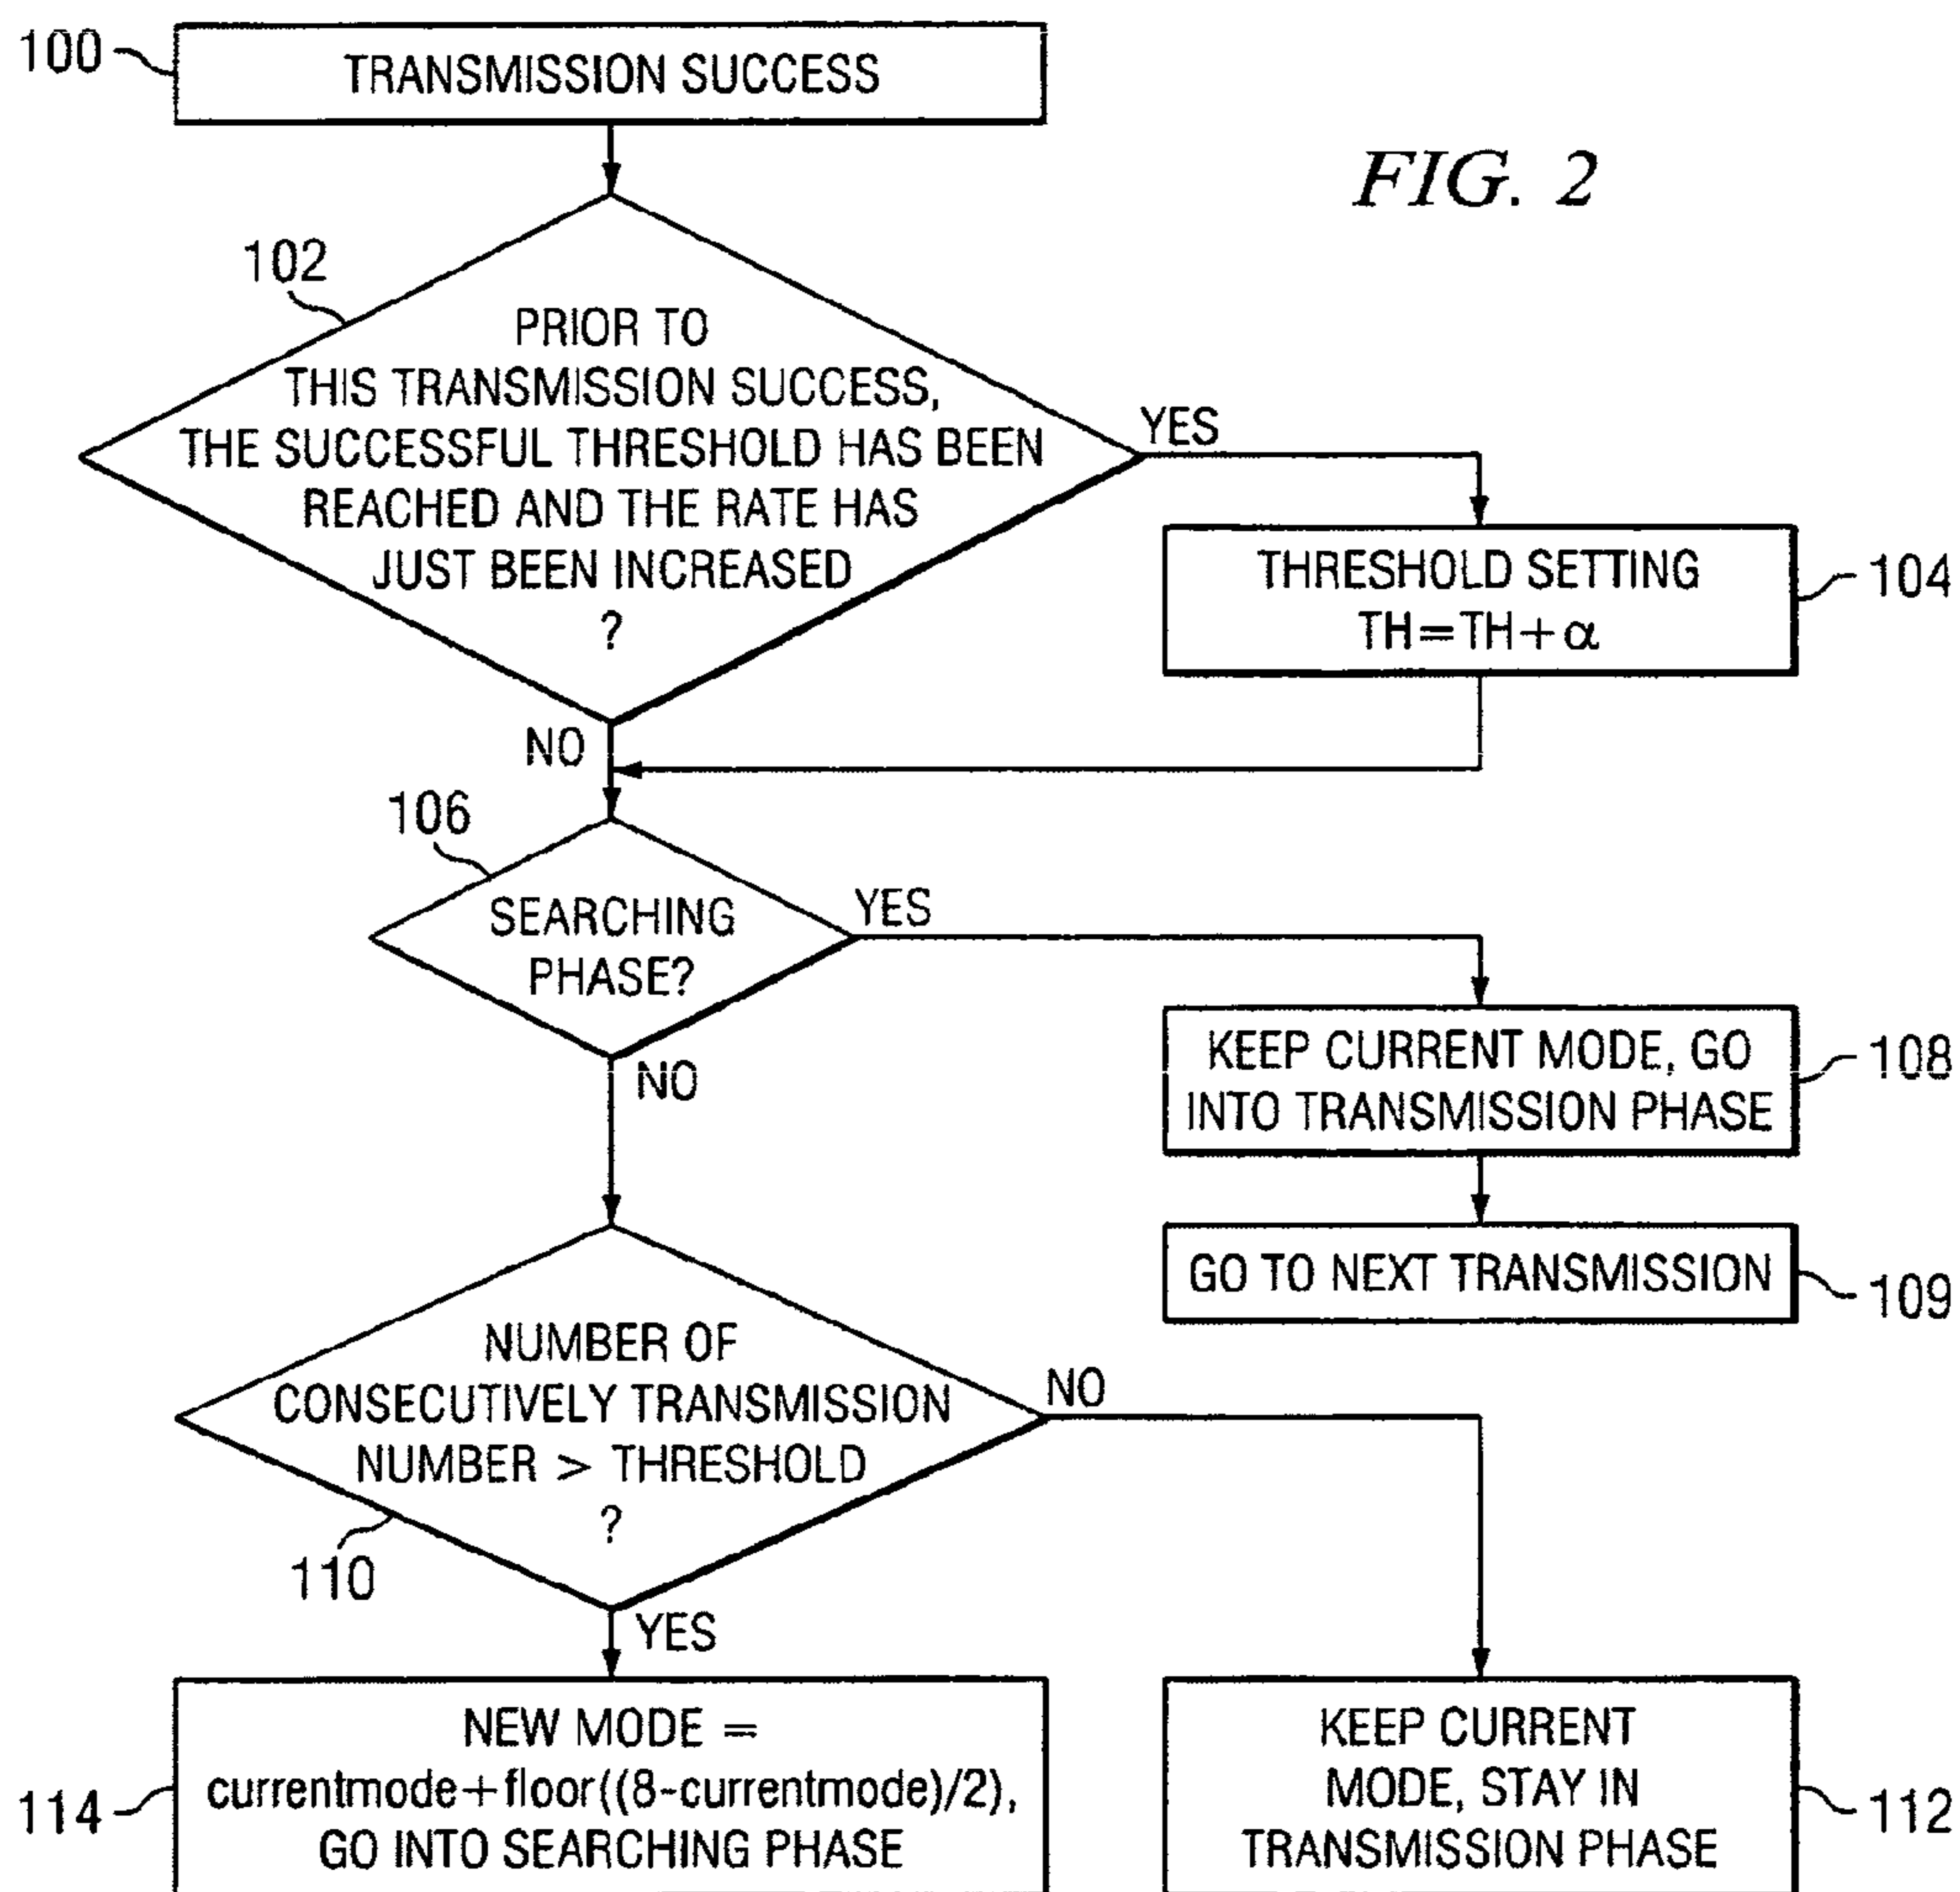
100 TRANSMISSION SUCCESS

FIG. 2

102

PRIOR TO THIS TRANSMISSION SUCCESS, THE SUCCESSFUL THRESHOLD HAS BEEN REACHED AND THE RATE HAS JUST BEEN INCREASED ?

YES

THRESHOLD SETTING $TH=TH+\alpha$ 104

NO

106

SEARCHING PHASE?

YES

KEEP CURRENT MODE, GO INTO TRANSMISSION PHASE 108

GO TO NEXT TRANSMISSION 109

NO

NUMBER OF CONSECUTIVELY TRANSMISSION NUMBER > THRESHOLD ?

NO

110

YES

114 NEW MODE = currentmode+floor((8-currentmode)/2), GO INTO SEARCHING PHASE

KEEP CURRENT MODE, STAY IN TRANSMISSION PHASE 112